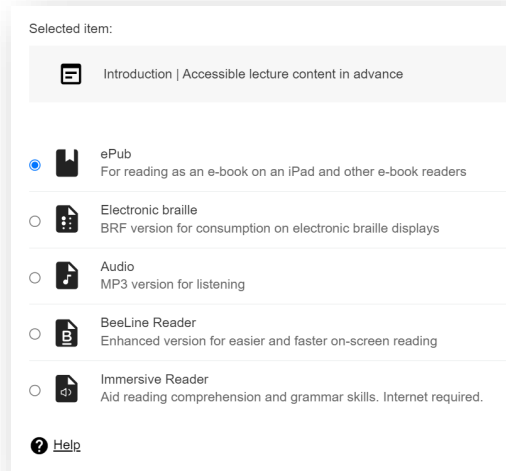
Selected item:

Introduction | Accessible lecture content in advance

ePub
For reading as an e-book on an iPad and other e-book readers

Electronic braille
BRF version for consumption on electronic braille displays

Audio
MP3 version for listening

BeeLine Reader
Enhanced version for easier and faster on-screen reading

Immersive Reader
Aid reading comprehension and grammar skills. Internet required.

Help